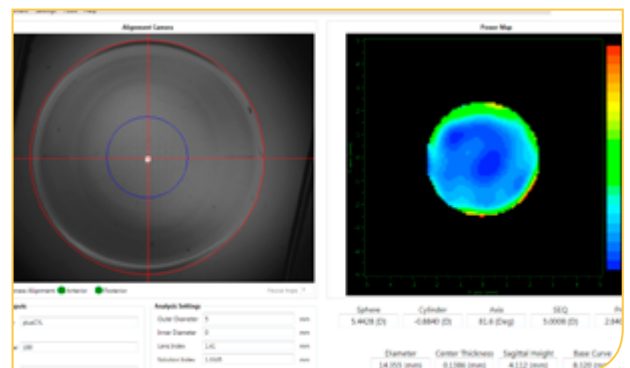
Alignment Camera

Power Map

Alignment Anterior Posterior

Analysis Settings

Outer Diameter 5 mm

Inner Diameter 0 mm

Lens Index 1.41

Solution Index 1.3345

| Sphere | Cylinder | Axis | SEQ |
|---|---|---|---|
| 5.4428 (D) | -0.8840 (D) | 81.6 (Deg) | 5.0008 (D) |

| Diameter | Center Thickness | Sagittal Height | Base Curve |
|---|---|---|---|
| 14.055 (mm) | 0.1386 (mm) | 4.112 (mm) | 8.120 (mm) |